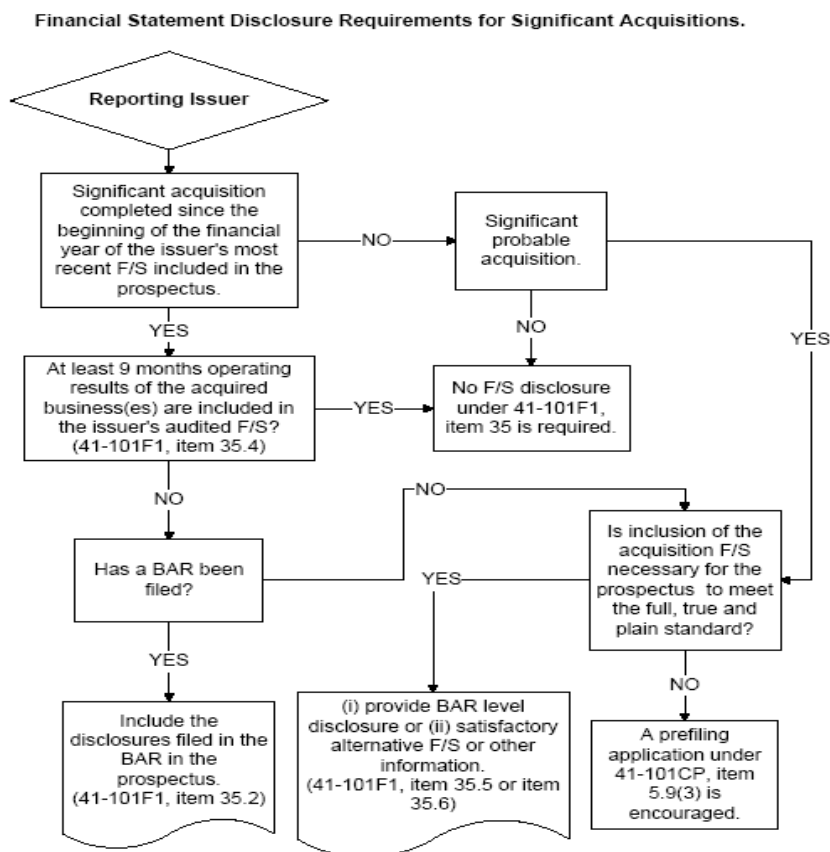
Financial Statement Disclosure Requirements for Significant Acquisitions.

Reporting Issuer

Significant acquisition completed since the beginning of the financial year of the issuer's most recent F/S included in the prospectus.

NO

Significant probable acquisition.

YES

NO

YES

At least 9 months operating results of the acquired business(es) are included in the issuer's audited F/S? (41-101F1, item 35.4)

YES

No F/S disclosure under 41-101F1, item 35 is required.

NO

NO

Has a BAR been filed?

YES

Is inclusion of the acquisition F/S necessary for the prospectus to meet the full, true and plain standard?

YES

NO

Include the disclosures filed in the BAR in the prospectus. (41-101F1, item 35.2)

(i) provide BAR level disclosure or (ii) satisfactory alternative F/S or other information. (41-101F1, item 35.5 or item 35.6)

A prefiling application under 41-101CP, item 5.9(3) is encouraged.